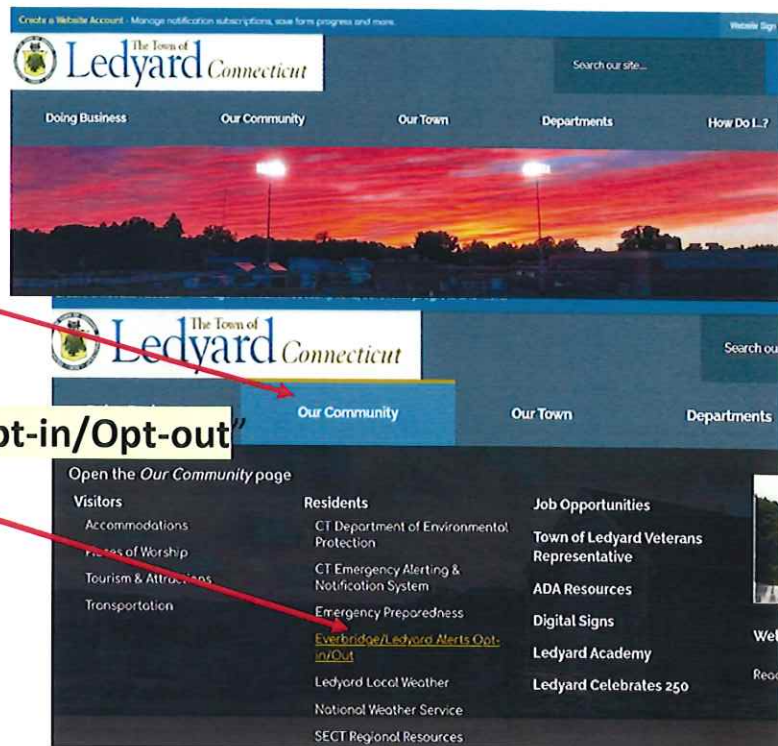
Create a Website Account - Manage notification subscriptions, save form progress and more.

Website Sign

The Town of Ledyard Connecticut

Search our site...

Doing Business Our Community Our Town Departments How Do I...?

The Town of Ledyard Connecticut

Search ou

Our Community Our Town Departments

pt-in/Opt-out"

Open the Our Community page

Visitors
Accommodations
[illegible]s of Worship
Tourism & Attra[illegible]ns
Transportation

Residents
CT Department of Environmental Protection
CT Emergency Alerting & Notification System
Emergency Preparedness
Everbridge/Ledyard Alerts Opt-in/Out
Ledyard Local Weather
National Weather Service
SECT Regional Resources

Job Opportunities
Town of Ledyard Veterans Representative
ADA Resources
Digital Signs
Ledyard Academy
Ledyard Celebrates 250

Wel

Rea